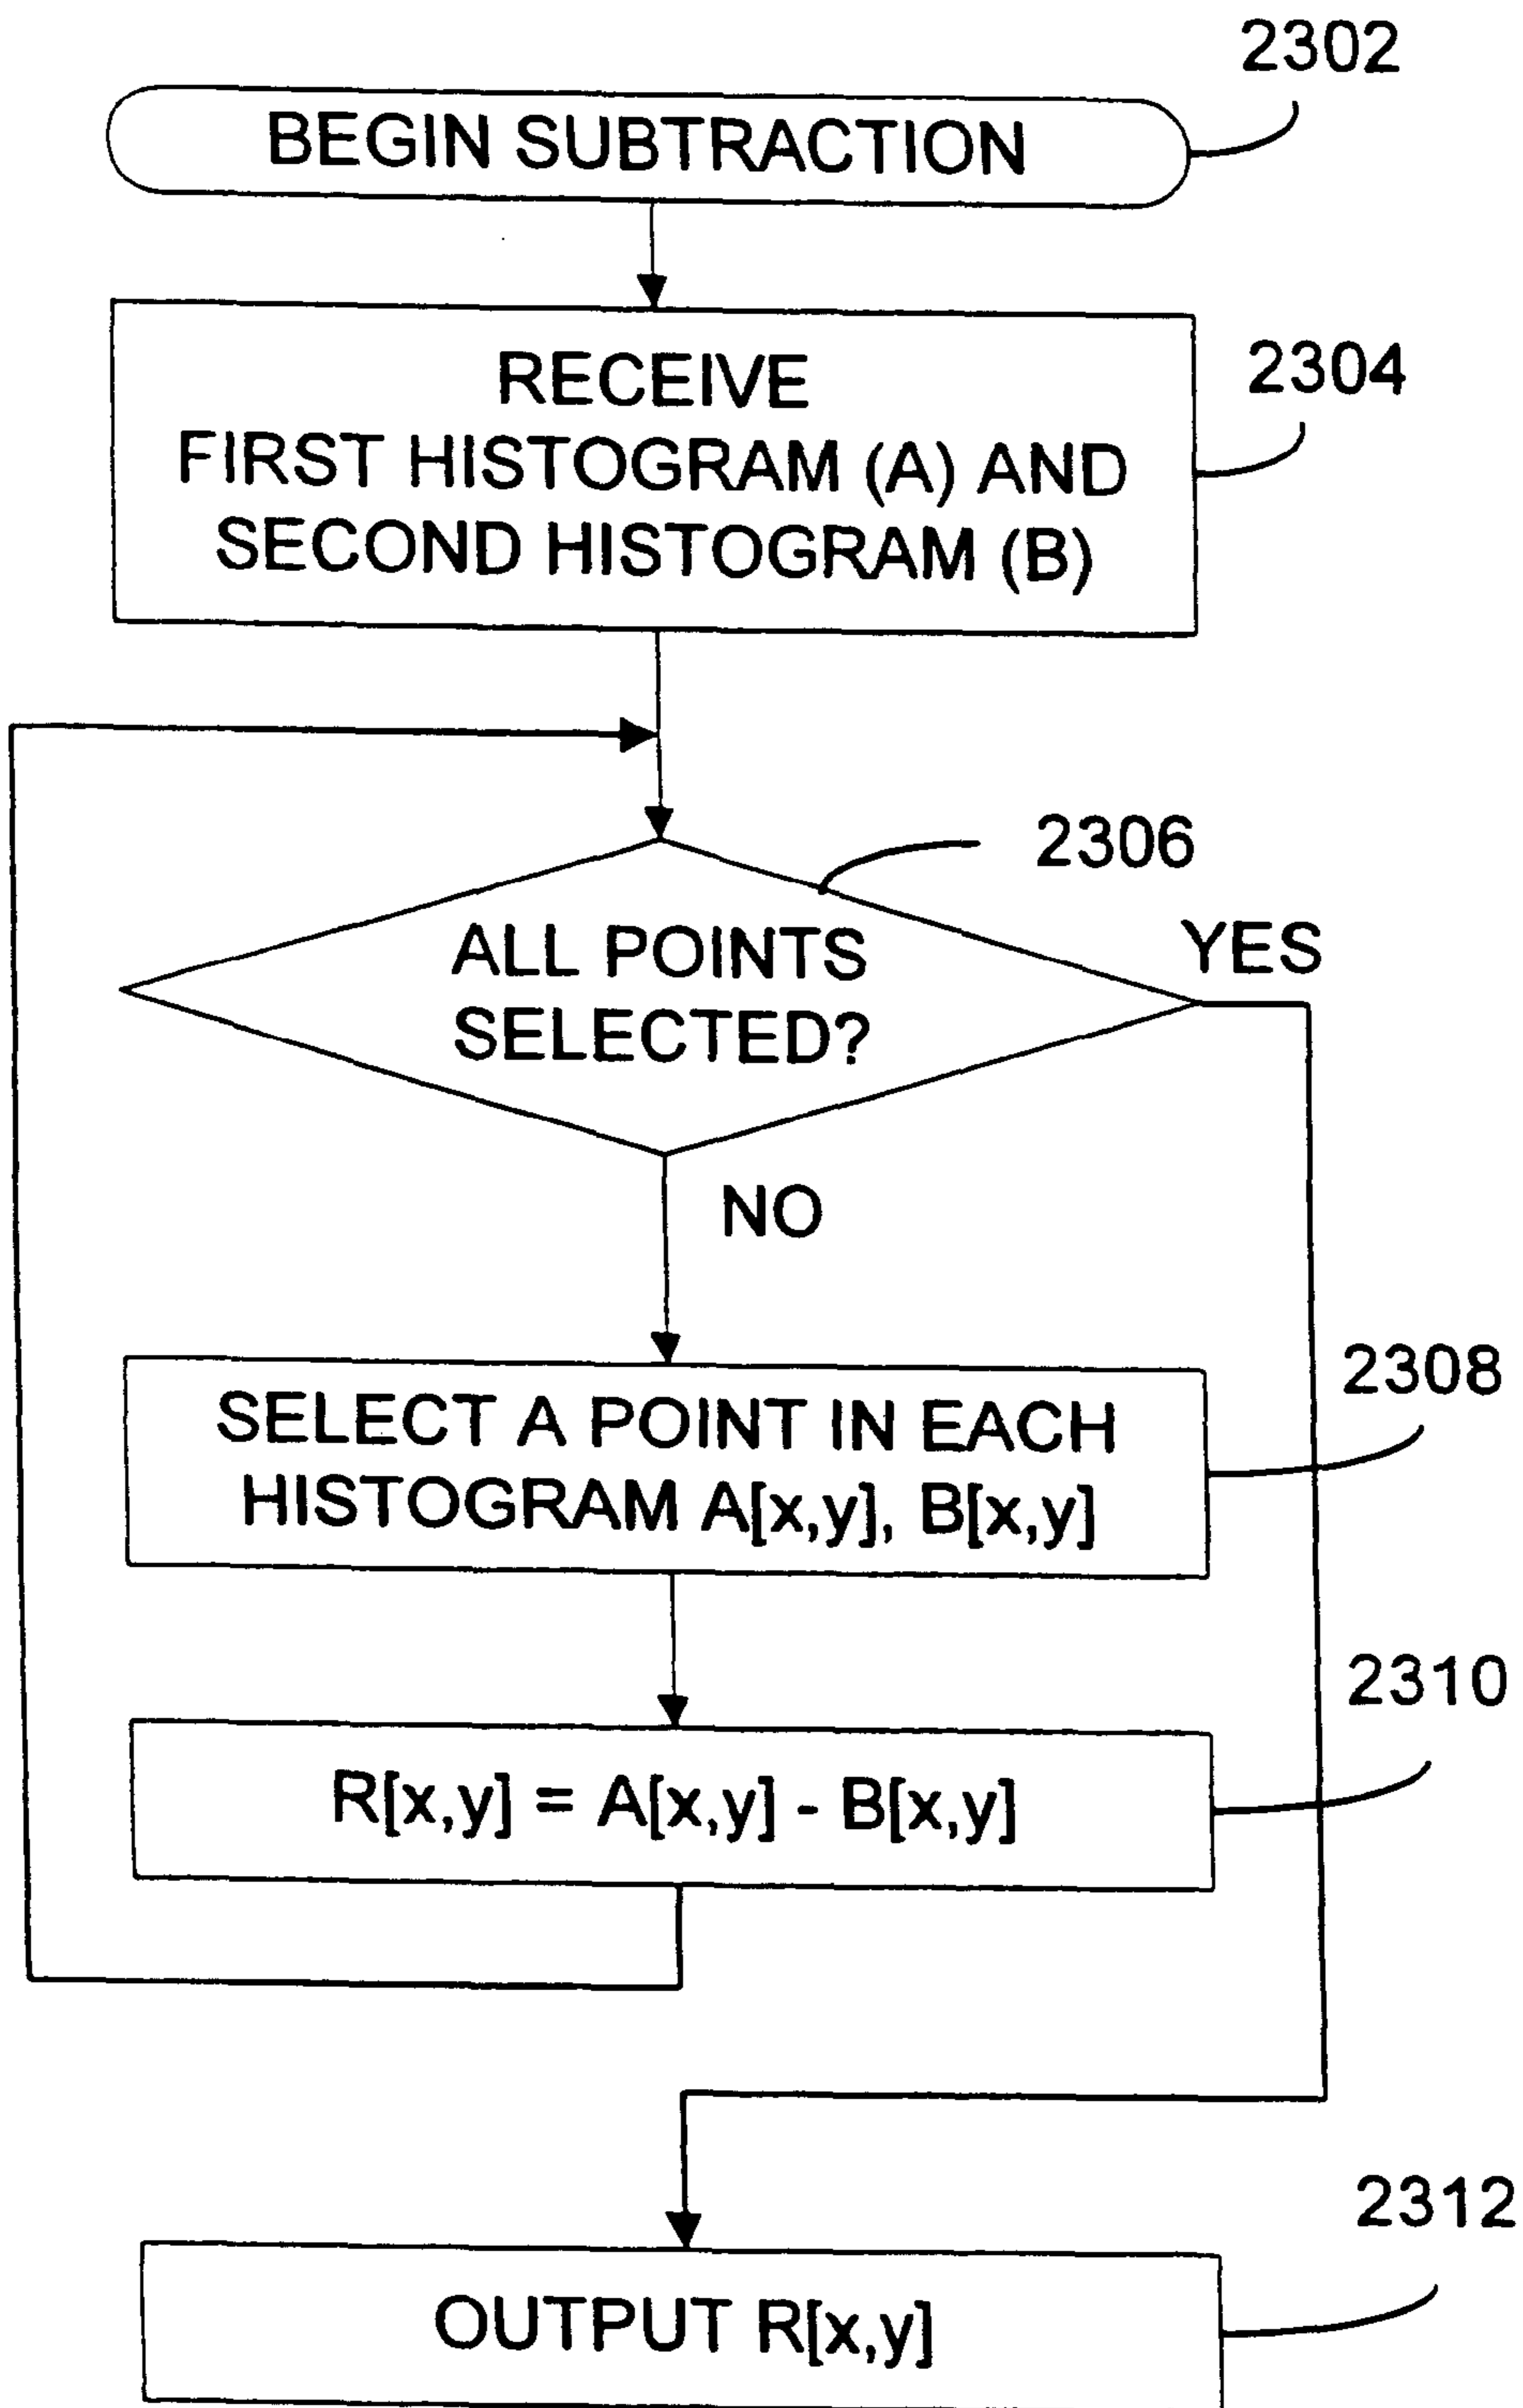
2302
BEGIN SUBTRACTION

RECEIVE
FIRST HISTOGRAM (A) AND
SECOND HISTOGRAM (B)
2304

2306
ALL POINTS
SELECTED?
YES
NO

SELECT A POINT IN EACH
HISTOGRAM A[x,y], B[x,y]
2308

R[x,y] = A[x,y] - B[x,y]
2310

2312
OUTPUT R[x,y]